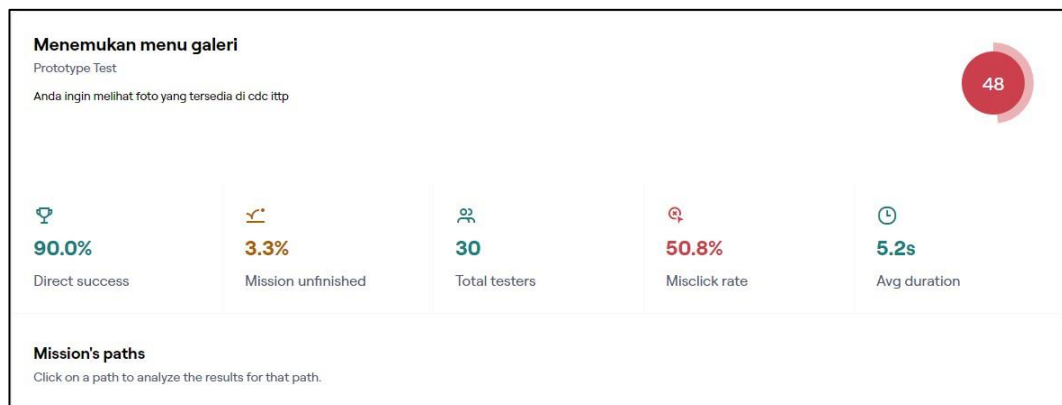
Menemukan menu galeri
Prototype Test
Anda ingin melihat foto yang tersedia di cdc ittp

48

90.0%
Direct success

3.3%
Mission unfinished

30
Total testers

50.8%
Misclick rate

5.2s
Avg duration

Mission's paths
Click on a path to analyze the results for that path.